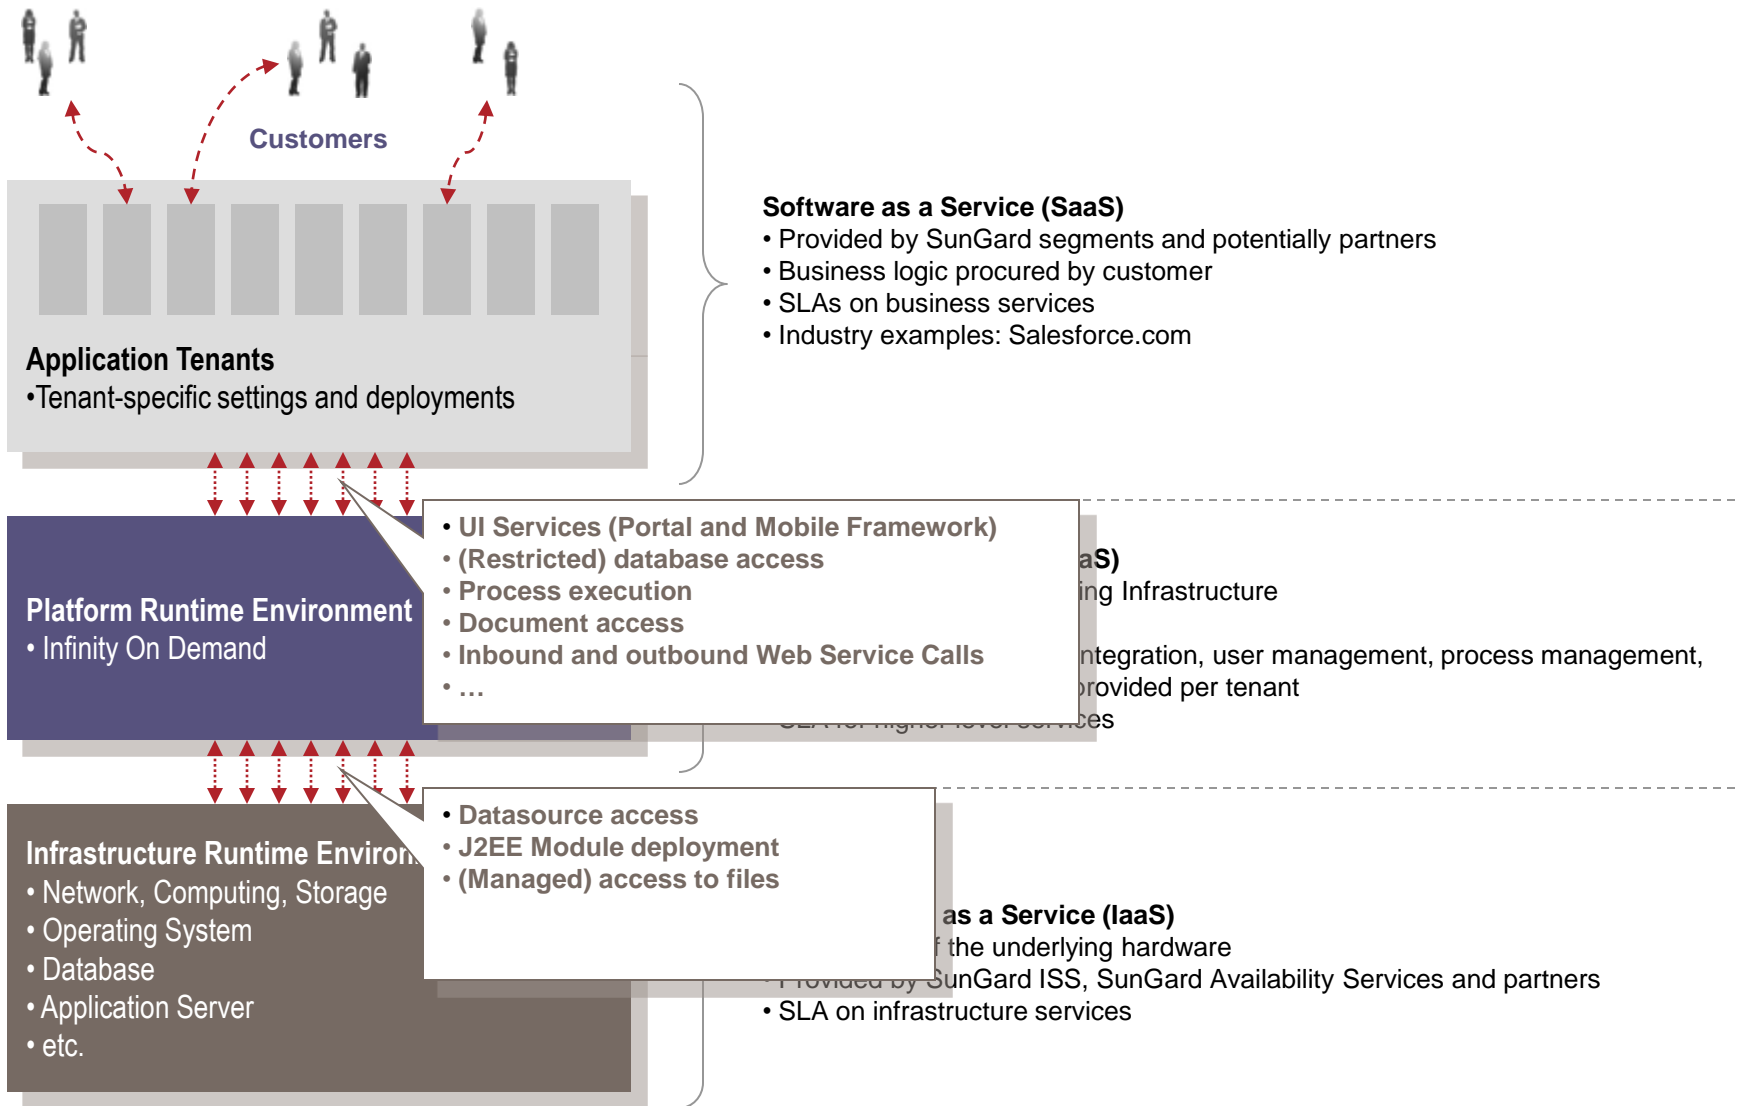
Customers

Application Tenants
•Tenant-specific settings and deployments

Software as a Service (SaaS)
• Provided by SunGard segments and potentially partners
• Business logic procured by customer
• SLAs on business services
• Industry examples: Salesforce.com

Platform Runtime Environment
• Infinity On Demand

• UI Services (Portal and Mobile Framework)
• (Restricted) database access
• Process execution
• Document access
• Inbound and outbound Web Service Calls
• …

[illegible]aS)
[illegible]ing Infrastructure
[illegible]ntegration, user management, process management,
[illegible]rovided per tenant
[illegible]es

Infrastructure Runtime Environ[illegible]
• Network, Computing, Storage
• Operating System
• Database
• Application Server
• etc.

• Datasource access
• J2EE Module deployment
• (Managed) access to files

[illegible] as a Service (IaaS)
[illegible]f the underlying hardware
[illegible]unGard ISS, SunGard Availability Services and partners
• SLA on infrastructure services